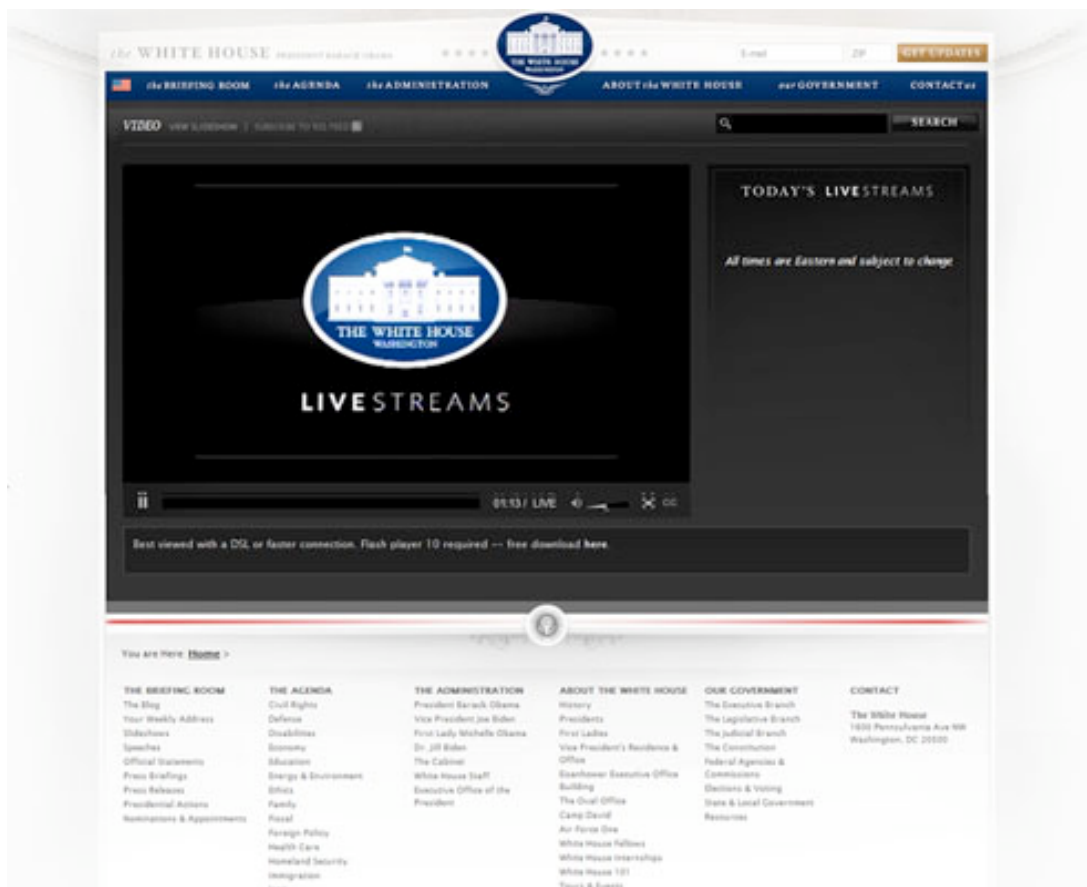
the WHITE HOUSE PRESIDENT BARACK OBAMA

THE WHITE HOUSE WASHINGTON

E-mail ZIP GET UPDATES

the BRIEFING ROOM the AGENDA the ADMINISTRATION ABOUT the WHITE HOUSE our GOVERNMENT CONTACT us

VIDEO VIEW SLIDESHOW | SUBSCRIBE TO RSS FEED

SEARCH

THE WHITE HOUSE WASHINGTON

LIVESTREAMS

01:13 / LIVE CC

TODAY'S LIVESTREAMS

All times are Eastern and subject to change

Best viewed with a DSL or faster connection. Flash player 10 required -- free download here.

You are Here: Home >

THE BRIEFING ROOM
The Blog
Your Weekly Address
Slideshows
Speeches
Official Statements
Press Briefings
Press Releases
Presidential Actions
Nominations & Appointments

THE AGENDA
Civil Rights
Defense
Disabilities
Economy
Education
Energy & Environment
Ethics
Family
Fiscal
Foreign Policy
Health Care
Homeland Security
Immigration

THE ADMINISTRATION
President Barack Obama
Vice President Joe Biden
First Lady Michelle Obama
Dr. Jill Biden
The Cabinet
White House Staff
Executive Office of the President

ABOUT THE WHITE HOUSE
History
Presidents
First Ladies
Vice President's Residence & Office
Eisenhower Executive Office Building
The Oval Office
Camp David
Air Force One
White House Fellows
White House Internships
White House 101
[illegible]

OUR GOVERNMENT
The Executive Branch
The Legislative Branch
The Judicial Branch
The Constitution
Federal Agencies & Commissions
Elections & Voting
State & Local Government
Resources

CONTACT
The White House
1600 Pennsylvania Ave NW
Washington, DC 20500